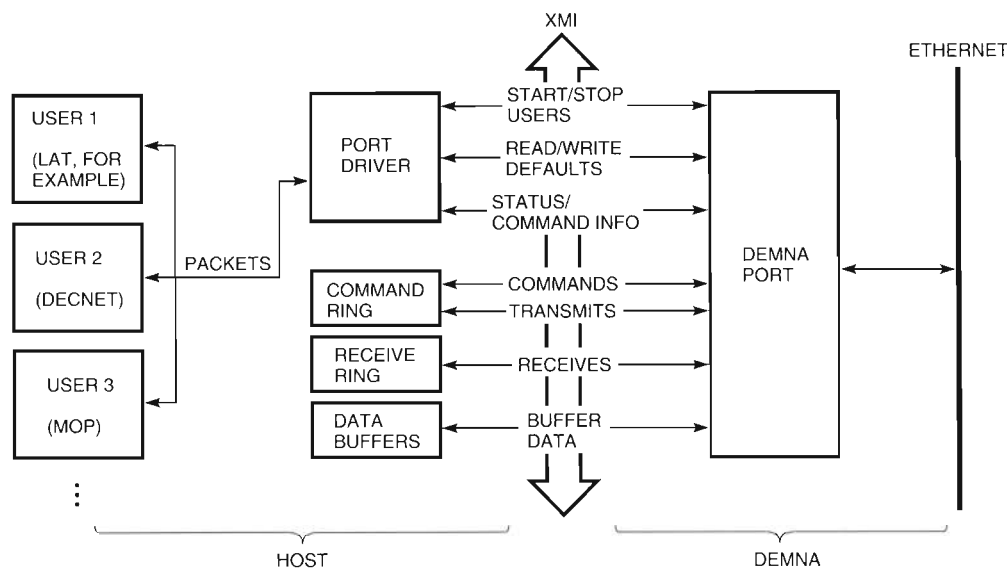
XMI

ETHERNET

USER 1
(LAT, FOR EXAMPLE)

USER 2
(DECNET)

USER 3
(MOP)

⋮

PACKETS

PORT DRIVER

START/STOP USERS

READ/WRITE DEFAULTS

STATUS/ COMMAND INFO

COMMAND RING

COMMANDS

TRANSMITS

RECEIVE RING

RECEIVES

DATA BUFFERS

BUFFER DATA

DEMNA PORT

HOST

DEMNA